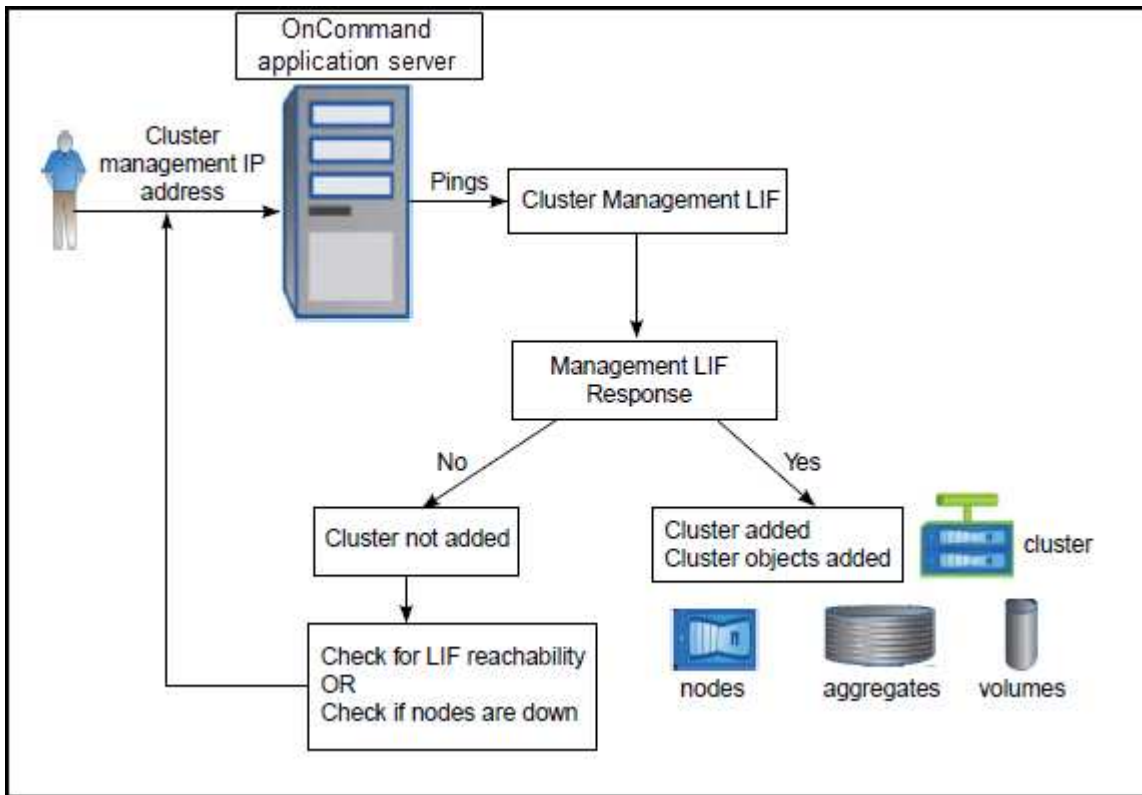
OnCommand application server

Cluster management IP address

Pings

Cluster Management LIF

Management LIF Response

No

Yes

Cluster not added

Cluster added
Cluster objects added

cluster

Check for LIF reachability
OR
Check if nodes are down

nodes

aggregates

volumes